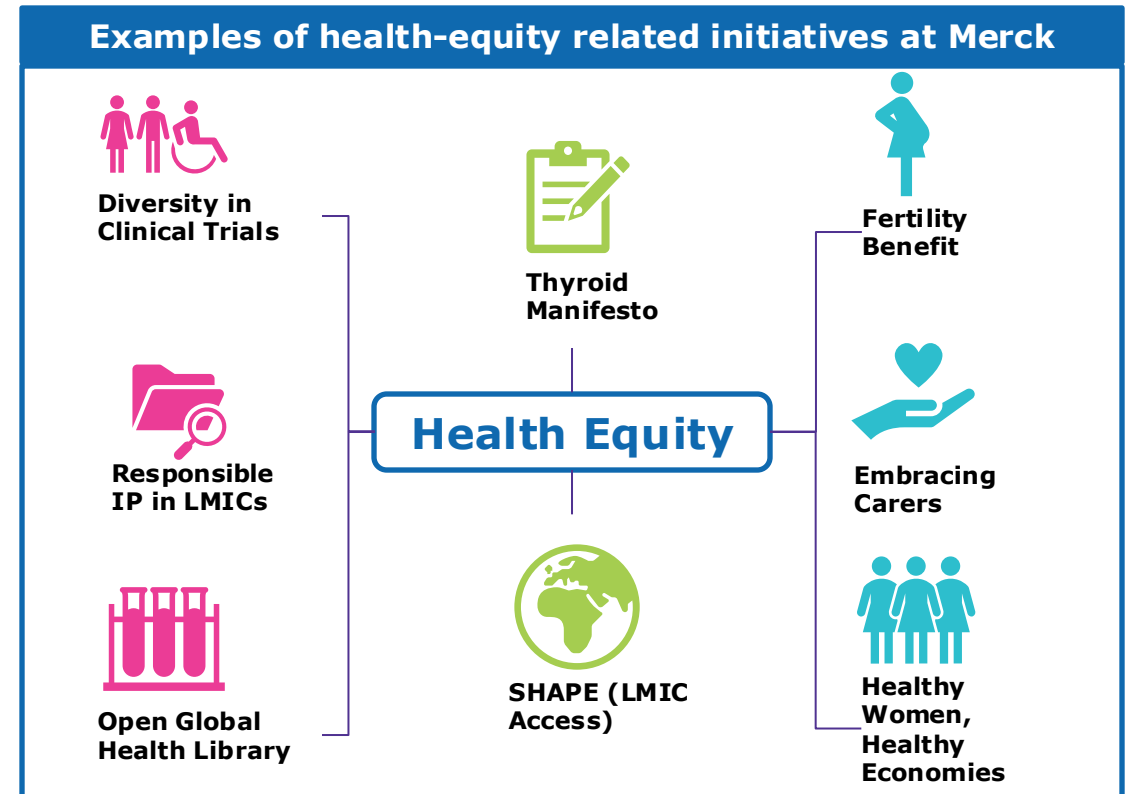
Examples of health-equity related initiatives at Merck

Diversity in Clinical Trials

Responsible IP in LMICs

Open Global Health Library

Thyroid Manifesto

Health Equity

SHAPE (LMIC Access)

Fertility Benefit

Embracing Carers

Healthy Women, Healthy Economies